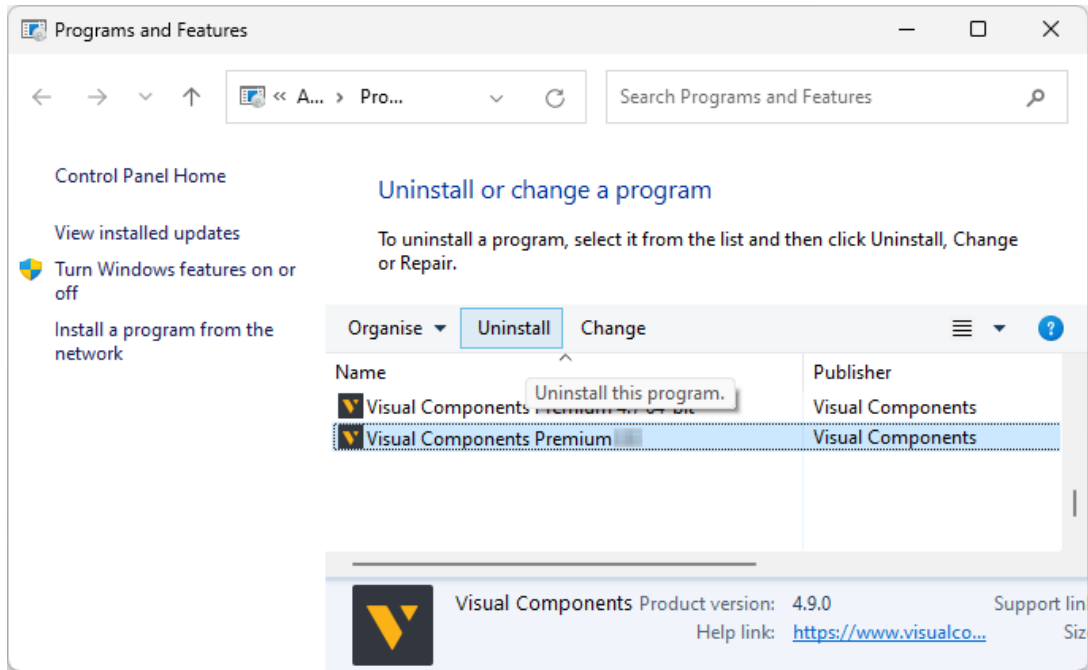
Programs and Features

« A... › Pro...

Search Programs and Features

Control Panel Home

View installed updates

Turn Windows features on or off

Install a program from the network

Uninstall or change a program

To uninstall a program, select it from the list and then click Uninstall, Change or Repair.

Organise ▾ Uninstall Change

Name

Uninstall this program.

Publisher

Visual Components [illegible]

Visual Components

Visual Components Premium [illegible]

Visual Components

Visual Components Product version: 4.9.0

Help link: https://www.visualco...

Support lin

Siz